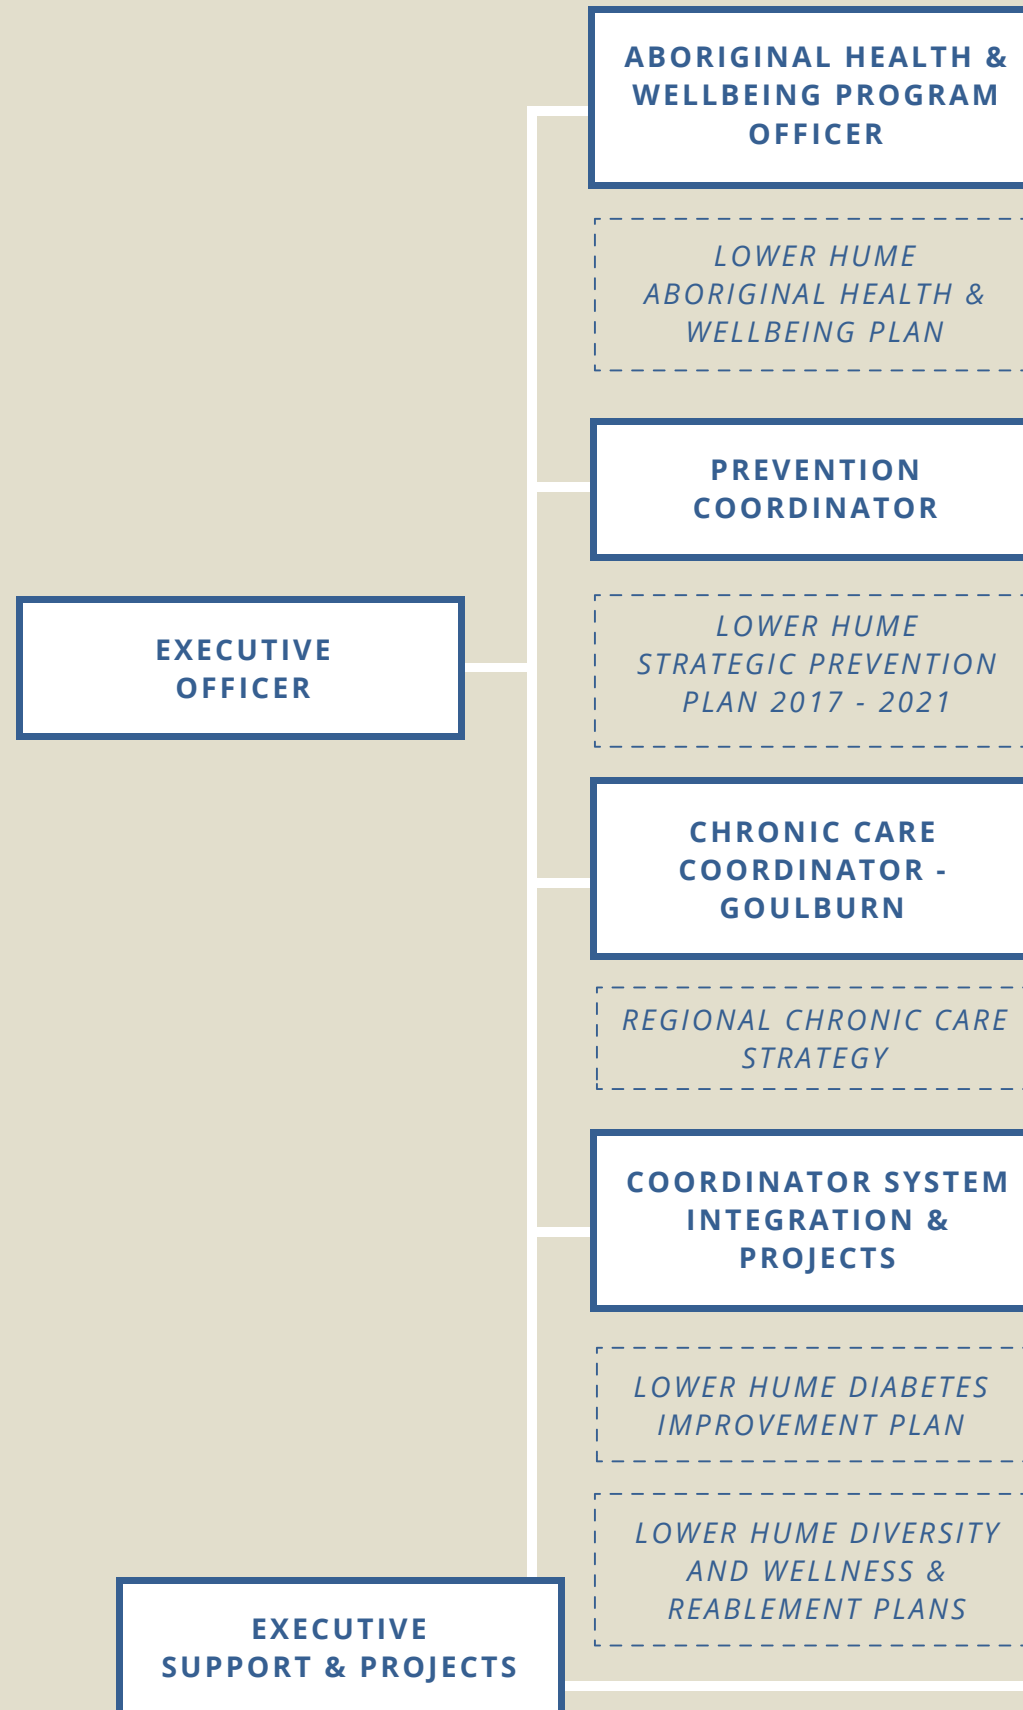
ABORIGINAL HEALTH & WELLBEING PROGRAM OFFICER

LOWER HUME ABORIGINAL HEALTH & WELLBEING PLAN

PREVENTION COORDINATOR

EXECUTIVE OFFICER

LOWER HUME STRATEGIC PREVENTION PLAN 2017 - 2021

CHRONIC CARE COORDINATOR - GOULBURN

REGIONAL CHRONIC CARE STRATEGY

COORDINATOR SYSTEM INTEGRATION & PROJECTS

LOWER HUME DIABETES IMPROVEMENT PLAN

LOWER HUME DIVERSITY AND WELLNESS & REABLEMENT PLANS

EXECUTIVE SUPPORT & PROJECTS